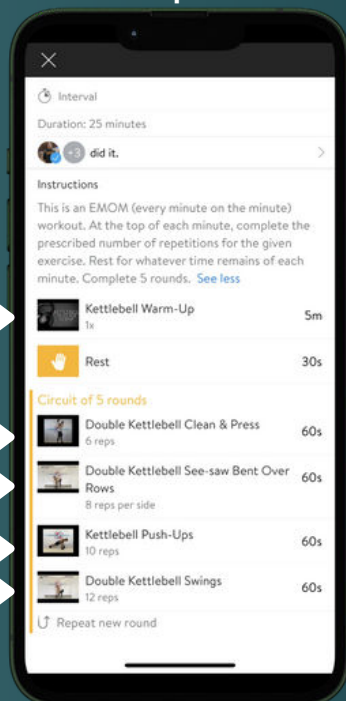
Interval

Duration: 25 minutes

+3 did it.

Instructions

This is an EMOM (every minute on the minute) workout. At the top of each minute, complete the prescribed number of repetitions for the given exercise. Rest for whatever time remains of each minute. Complete 5 rounds. See less

Kettlebell Warm-Up
1x
5m

Rest
30s

Circuit of 5 rounds

Double Kettlebell Clean & Press
6 reps
60s

Double Kettlebell See-saw Bent Over Rows
8 reps per side
60s

Kettlebell Push-Ups
10 reps
60s

Double Kettlebell Swings
12 reps
60s

Repeat new round